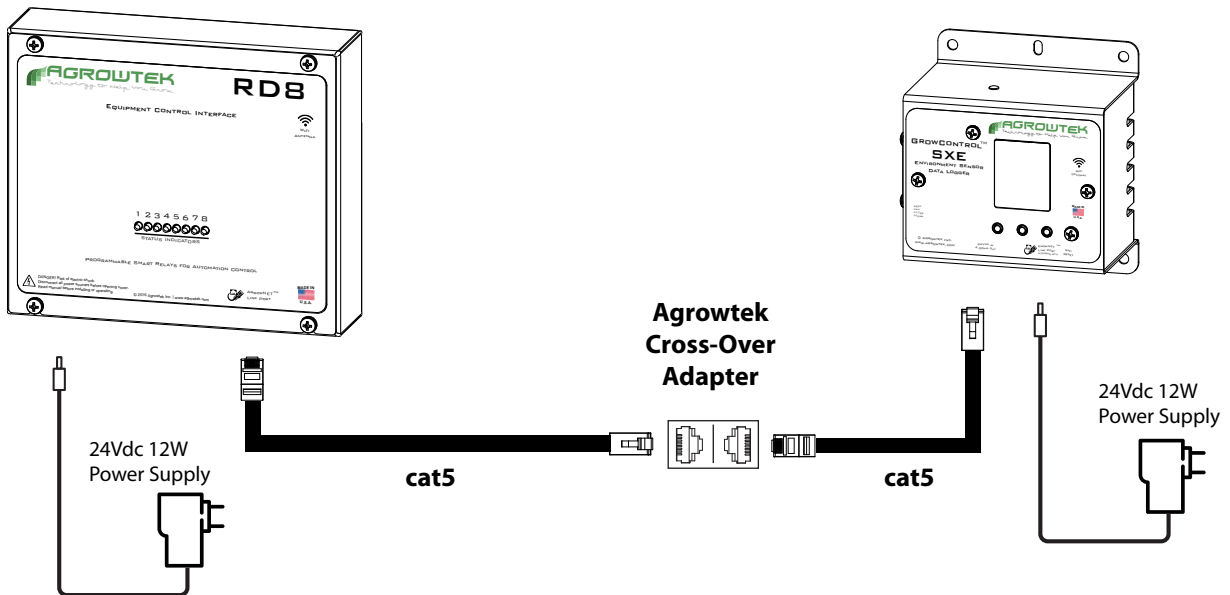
AGROWTEK
Technology to Help You Grow

RD8

Equipment Control Interface

WiFi
Antenna

1 2 3 4 5 6 7 8
Status Indicators

Programmable Smart Relays for Automation Control

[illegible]

© 2015 Agrowtek Inc. | www.Agrowtek.com

AgrowLink™
Link Port

MADE IN
U.S.A.

AGROWTEK
Technology to Help You Grow

GrowControl™
SXE
Environment Sensor
Data Logger

WiFi

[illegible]

Made in U.S.A.

© Agrowtek Inc.
www.Agrowtek.com

AgrowLink™
Link Port

Agrowtek
Cross-Over
Adapter

24Vdc 12W
Power Supply

cat5

cat5

24Vdc 12W
Power Supply